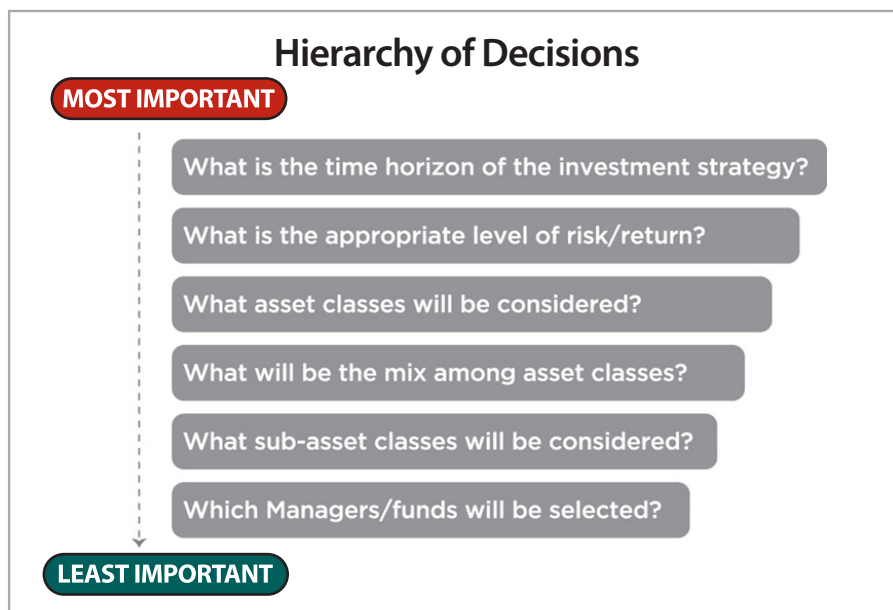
Hierarchy of Decisions

MOST IMPORTANT

What is the time horizon of the investment strategy?

What is the appropriate level of risk/return?

What asset classes will be considered?

What will be the mix among asset classes?

What sub-asset classes will be considered?

Which Managers/funds will be selected?

LEAST IMPORTANT